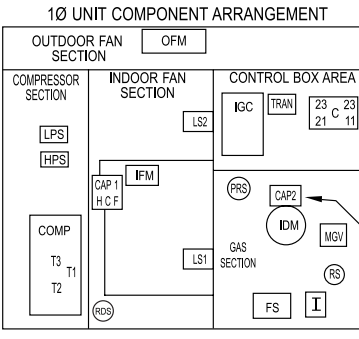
1Ø UNIT COMPONENT ARRANGEMENT

OUTDOOR FAN SECTION

OFM

COMPRESSOR SECTION

LPS

HPS

COMP

T3

T1

T2

INDOOR FAN SECTION

LS2

IFM

CAP 1
H C F

LS1

RDS

CONTROL BOX AREA

IGC

TRAN

23 C 23
21 11

PRS

CAP2

IDM

MGV

GAS SECTION

RS

FS

I